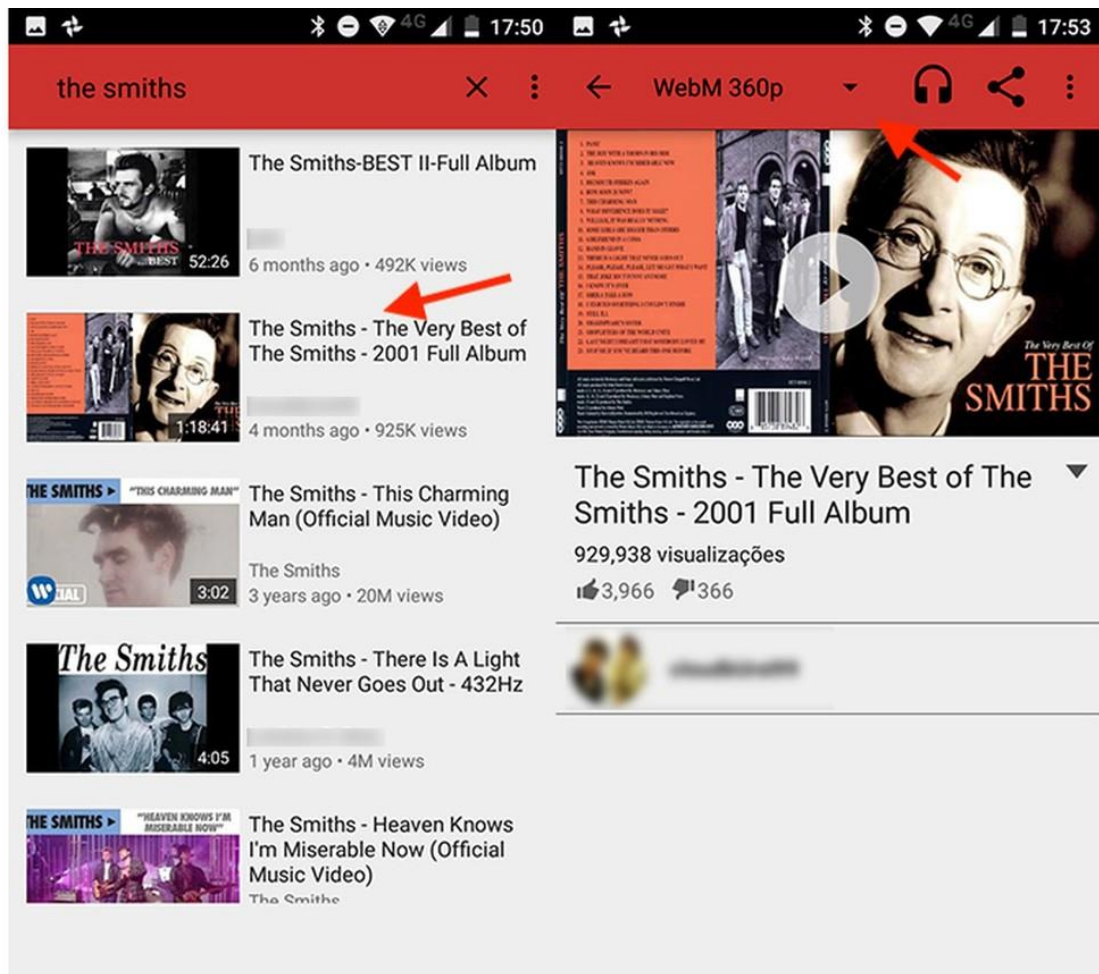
4G 17:50

the smiths

THE SMITHS BEST 52:26
The Smiths-BEST II-Full Album
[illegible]
6 months ago • 492K views

1:18:41
The Smiths - The Very Best of The Smiths - 2001 Full Album
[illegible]
4 months ago • 925K views

THE SMITHS "THIS CHARMING MAN" 3:02
The Smiths - This Charming Man (Official Music Video)
The Smiths
3 years ago • 20M views

The Smiths 4:05
The Smiths - There Is A Light That Never Goes Out - 432Hz
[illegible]
1 year ago • 4M views

THE SMITHS "HEAVEN KNOWS I'M MISERABLE NOW"
The Smiths - Heaven Knows I'm Miserable Now (Official Music Video)
The Smiths

4G 17:53

WebM 360p

The Very Best Of THE SMITHS

The Smiths - The Very Best of The Smiths - 2001 Full Album
929,938 visualizações
3,966 366
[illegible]